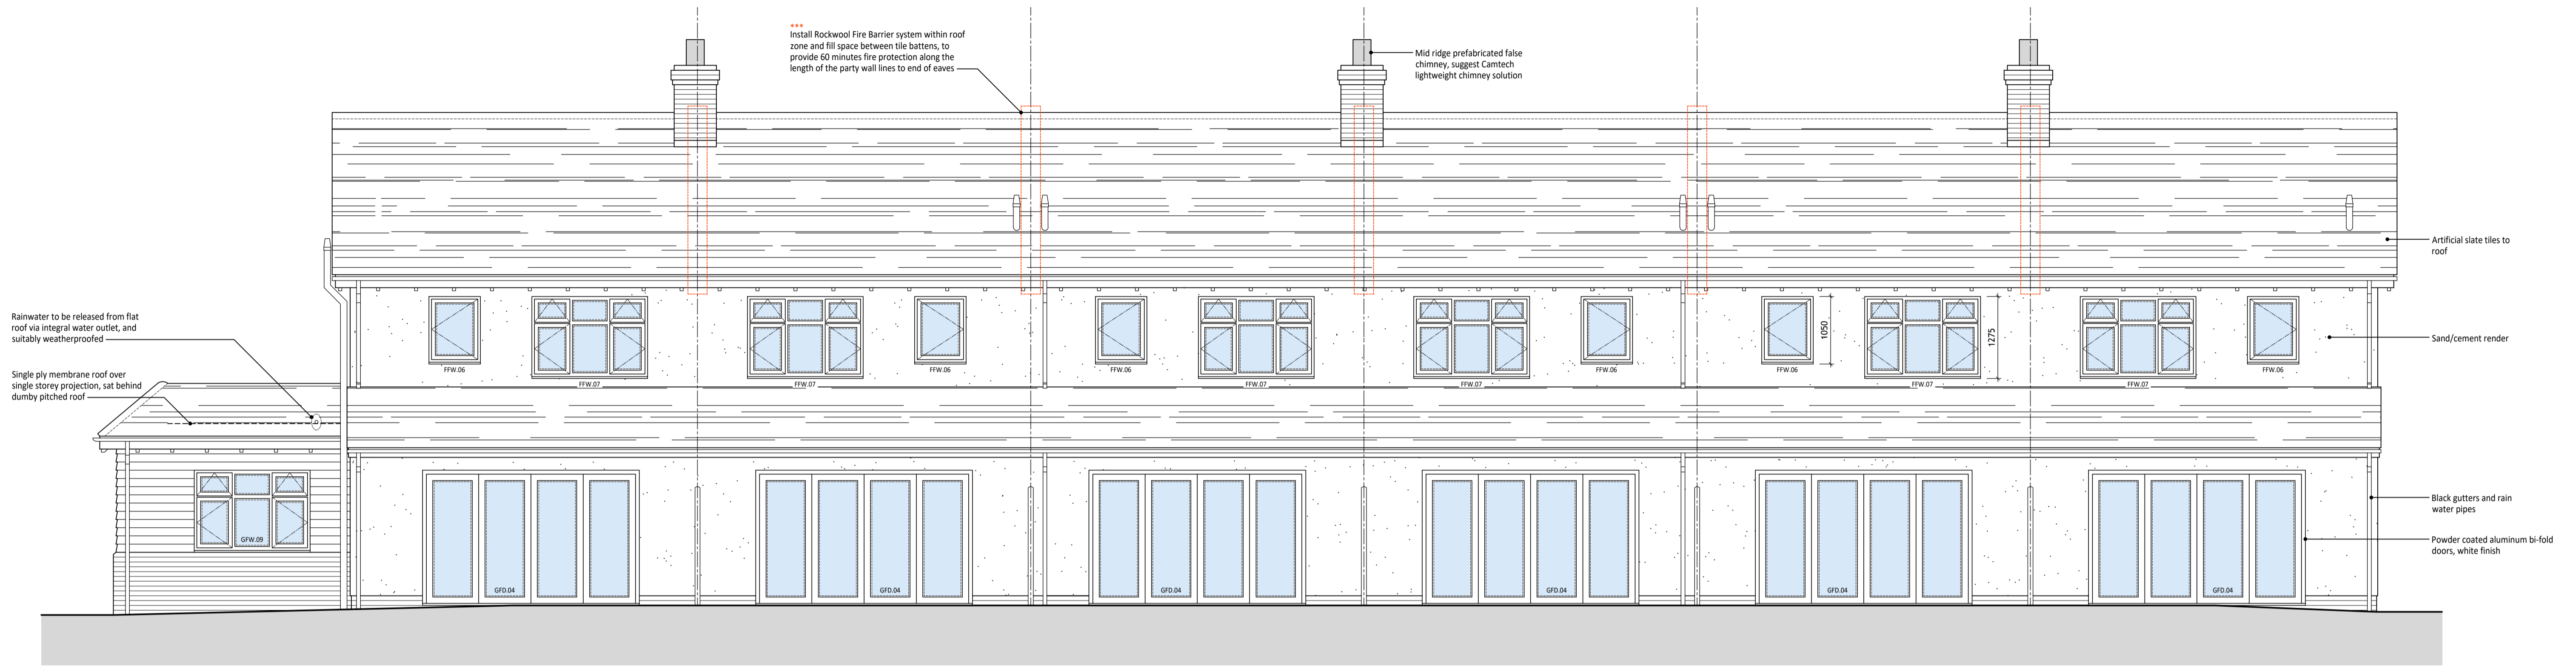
***
Install Rockwool Fire Barrier system within roof zone and fill space between tile battens, to provide 60 minutes fire protection along the length of the party wall lines to end of eaves

Mid ridge prefabricated false chimney, suggest Camtech lightweight chimney solution

Artificial slate tiles to roof

Rainwater to be released from flat roof via integral water outlet, and suitably weatherproofed

Single ply membrane roof over single storey projection, sat behind dumby pitched roof

Sand/cement render

1050

1275

FFW.06
FFW.07
FFW.07
FFW.06
FFW.06
FFW.07
FFW.07
FFW.06
FFW.06
FFW.07
FFW.07
FFW.06

GFW.09

Black gutters and rain water pipes

Powder coated aluminum bi-fold doors, white finish

GFD.04
GFD.04
GFD.04
GFD.04
GFD.04
GFD.04